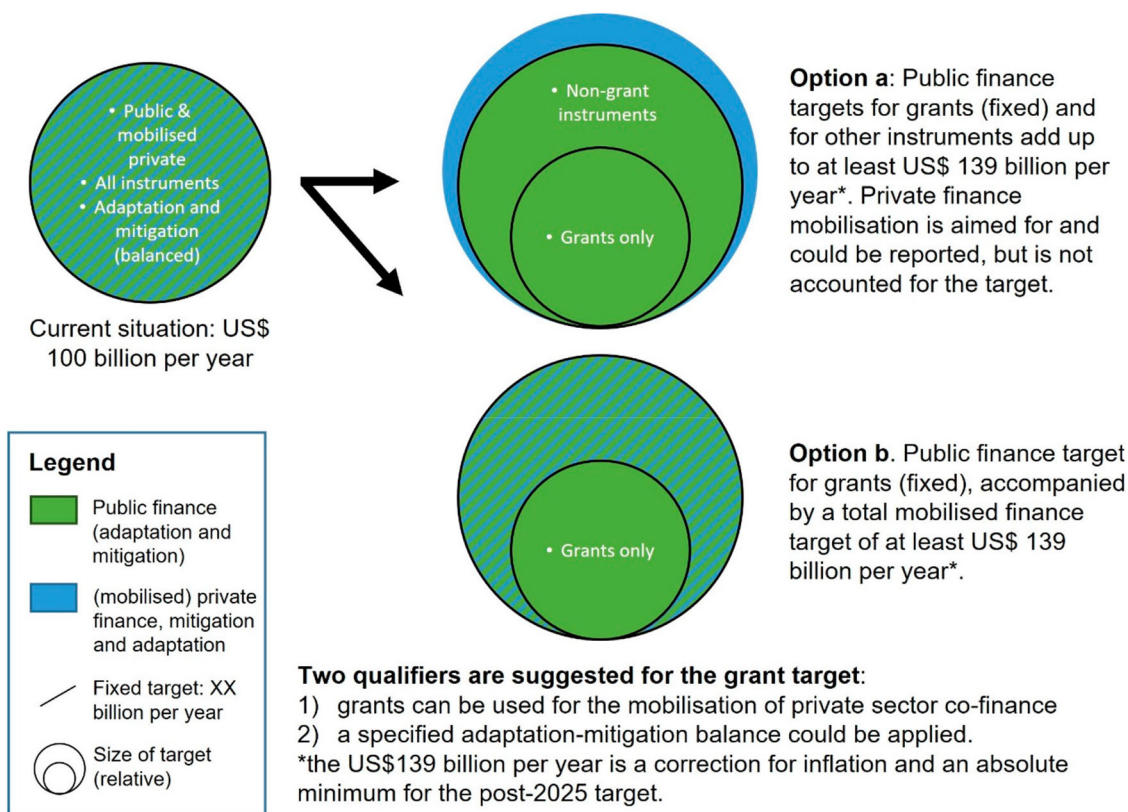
• Public & mobilised private
• All instruments
• Adaptation and mitigation (balanced)

Current situation: US$ 100 billion per year

• Non-grant instruments

• Grants only

**Option a**: Public finance targets for grants (fixed) and for other instruments add up to at least US$ 139 billion per year*. Private finance mobilisation is aimed for and could be reported, but is not accounted for the target.

• Grants only

**Option b**. Public finance target for grants (fixed), accompanied by a total mobilised finance target of at least US$ 139 billion per year*.

**Legend**

Public finance (adaptation and mitigation)

(mobilised) private finance, mitigation and adaptation

Fixed target: XX billion per year

Size of target (relative)

**Two qualifiers are suggested for the grant target**:
1) grants can be used for the mobilisation of private sector co-finance
2) a specified adaptation-mitigation balance could be applied.
*the US$139 billion per year is a correction for inflation and an absolute minimum for the post-2025 target.